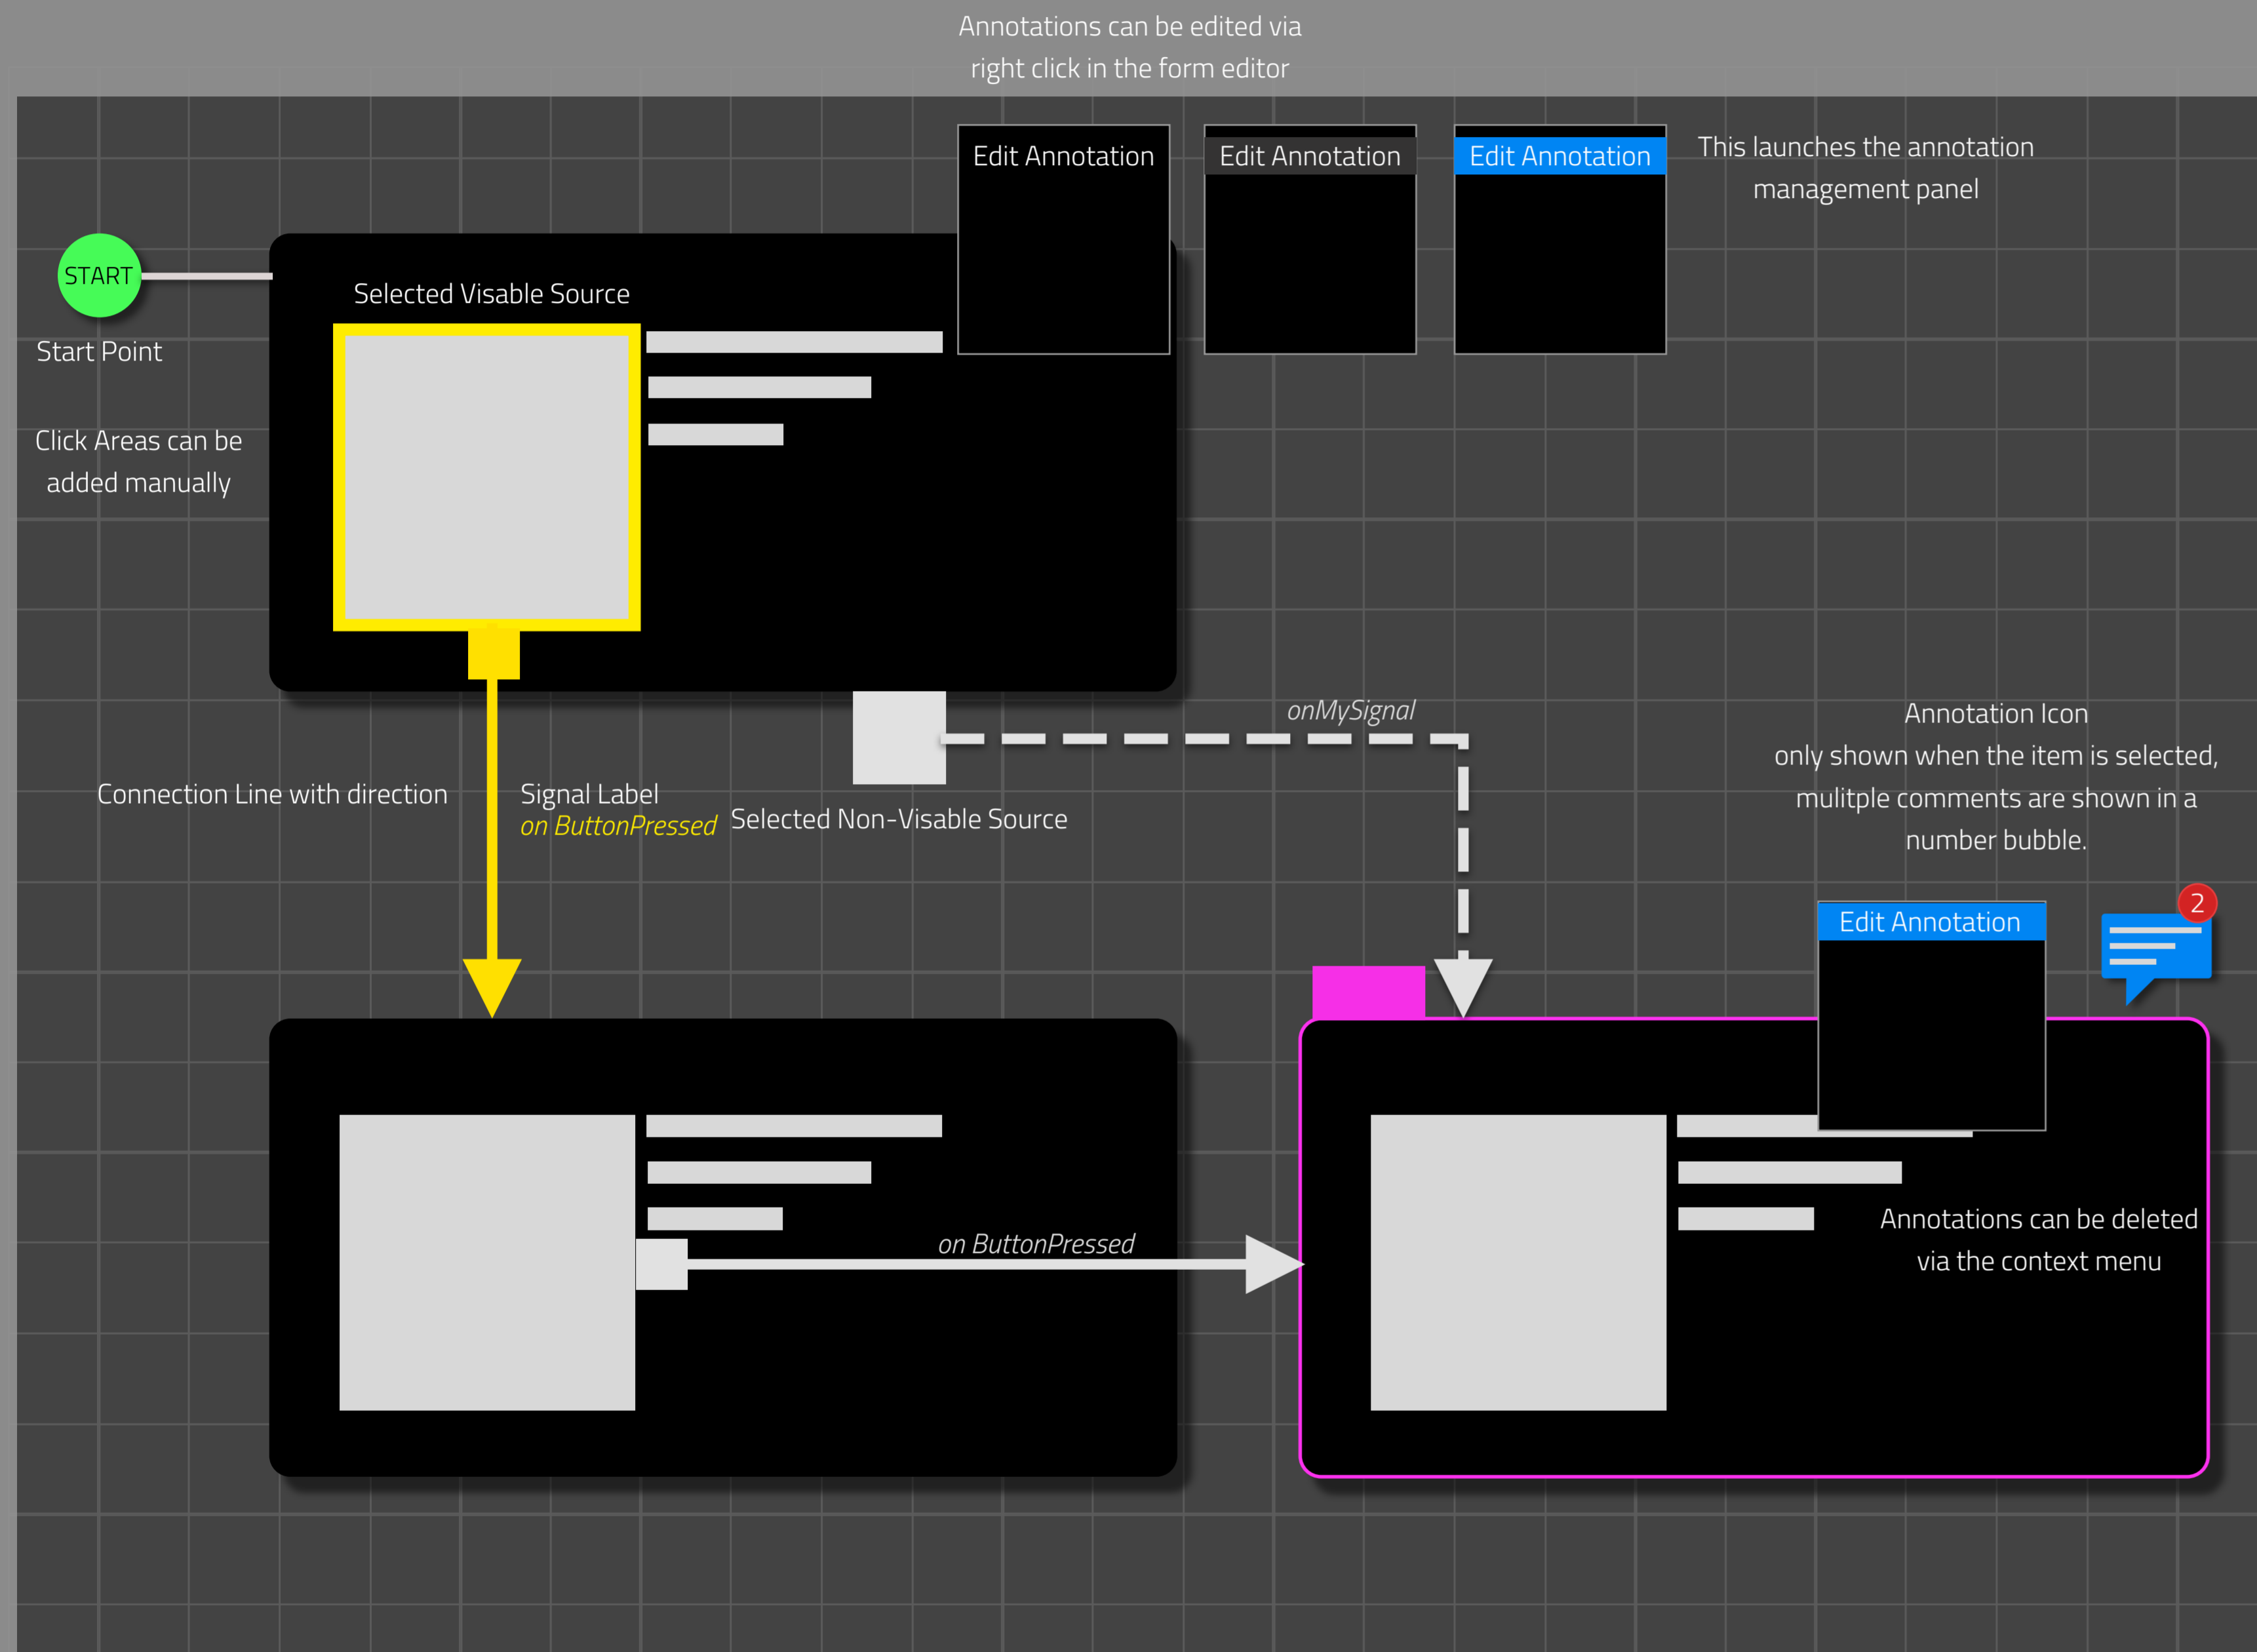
Annotations can be edited via right click in the form editor

Edit Annotation

Edit Annotation

Edit Annotation

This launches the annotation management panel

START

Start Point

Click Areas can be added manually

Selected Visable Source

onMySignal

Annotation Icon only shown when the item is selected, mulitple comments are shown in a number bubble.

Connection Line with direction

Signal Label
on ButtonPressed

Selected Non-Visable Source

Edit Annotation

2

on ButtonPressed

Annotations can be deleted via the context menu